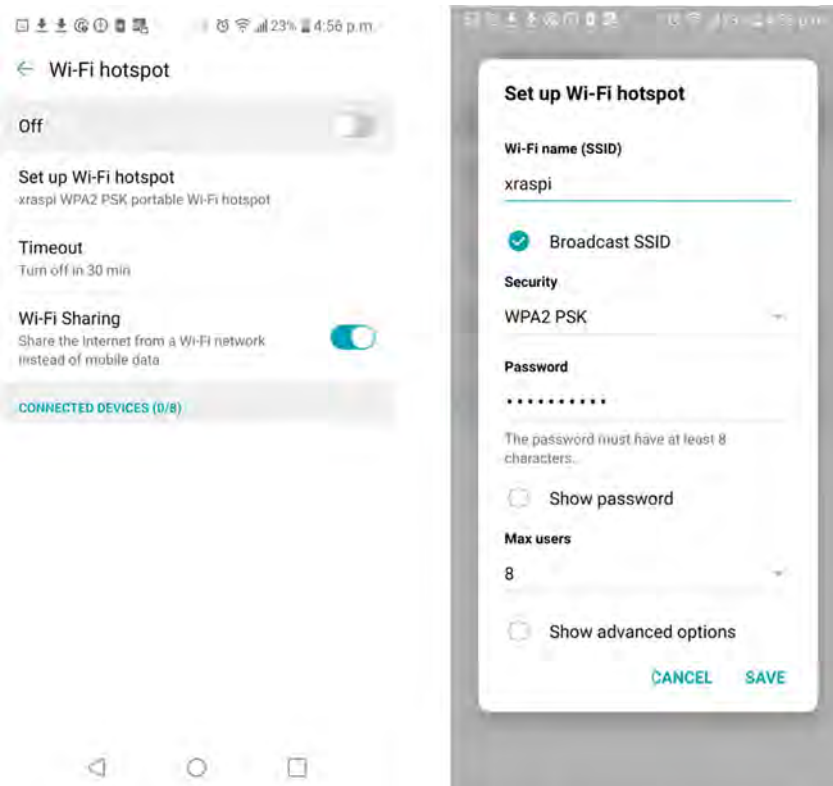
23% 4:56 p.m.

Wi-Fi hotspot

Off

Set up Wi-Fi hotspot
xraspi WPA2 PSK portable Wi-Fi hotspot

Timeout
Turn off in 30 min

Wi-Fi Sharing
Share the Internet from a Wi-Fi network instead of mobile data

CONNECTED DEVICES (0/8)

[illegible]

Set up Wi-Fi hotspot

Wi-Fi name (SSID)
xraspi

Broadcast SSID

Security
WPA2 PSK

Password
•••••••••••

The password must have at least 8 characters.

Show password

Max users
8

Show advanced options

CANCEL SAVE